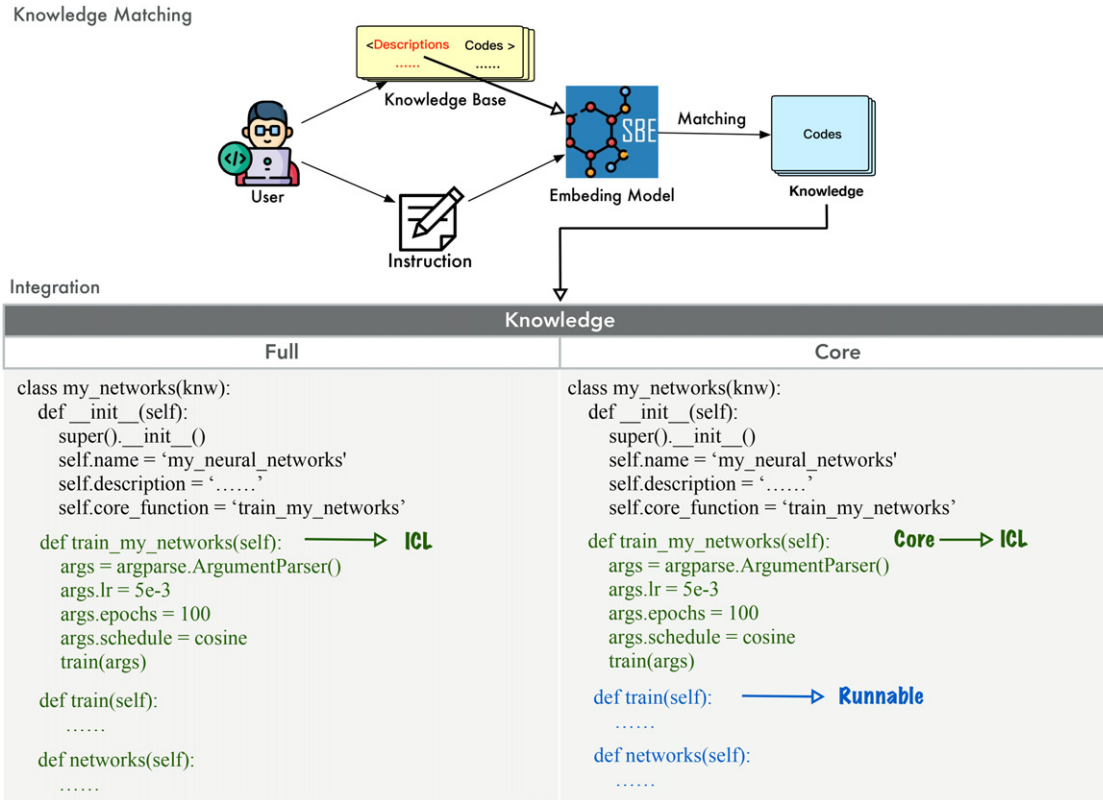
Knowledge Matching

<Descriptions Codes >
…… ……

Knowledge Base

User

Instruction

SBE

Embeding Model

Matching

Codes

Knowledge

Integration

| Knowledge | |
|---|---|
| Full | Core |

class my_networks(knw):
def __init__(self):
super().__init__()
self.name = 'my_neural_networks'
self.description = '……'
self.core_function = 'train_my_networks'

def train_my_networks(self): → ICL
args = argparse.ArgumentParser()
args.lr = 5e-3
args.epochs = 100
args.schedule = cosine
train(args)

def train(self):
……

def networks(self):
……

class my_networks(knw):
def __init__(self):
super().__init__()
self.name = 'my_neural_networks'
self.description = '……'
self.core_function = 'train_my_networks'

def train_my_networks(self): Core → ICL
args = argparse.ArgumentParser()
args.lr = 5e-3
args.epochs = 100
args.schedule = cosine
train(args)

def train(self): → Runnable
……

def networks(self):
……